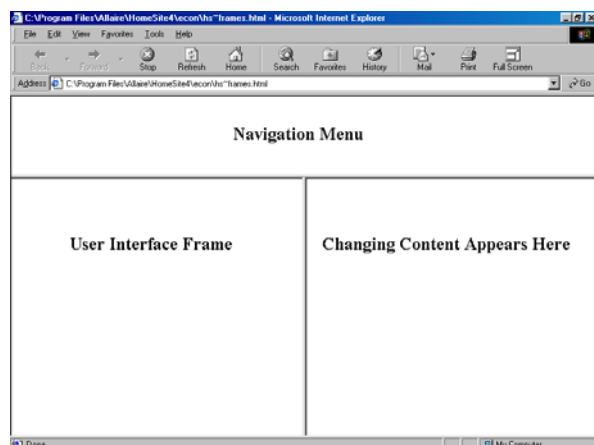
C:\Program Files\Allaire\HomeSite4\econ\hs~frames.html - Microsoft Internet Explorer

File Edit View Favorites Tools Help

Back Forward Stop Refresh Home Search Favorites History Mail Print Full Screen

Address C:\Program Files\Allaire\HomeSite4\econ\hs~frames.html Go

Navigation Menu

User Interface Frame

Changing Content Appears Here

Done

My Computer